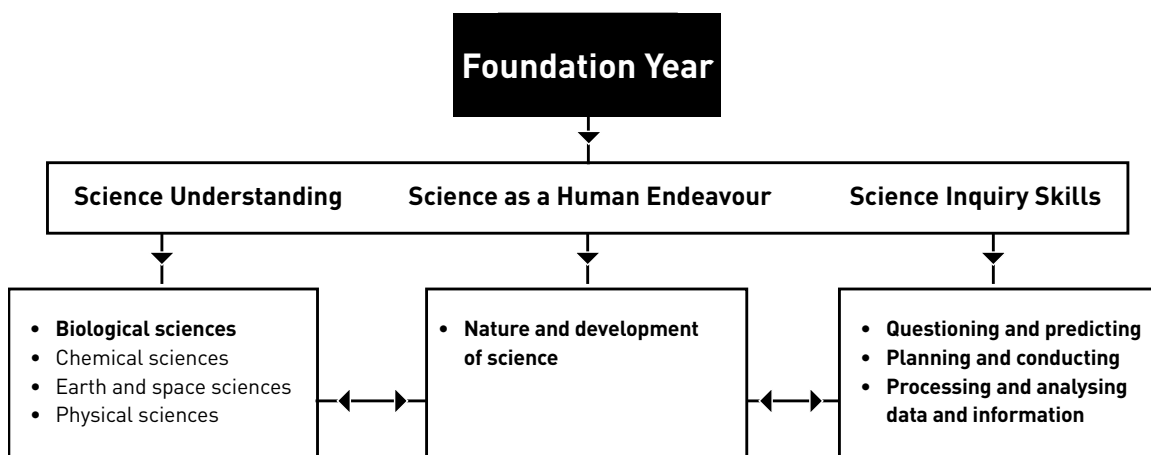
Foundation Year

Science Understanding

Science as a Human Endeavour

Science Inquiry Skills

- Biological sciences
- Chemical sciences
- Earth and space sciences
- Physical sciences

- Nature and development of science

- Questioning and predicting
- Planning and conducting
- Processing and analysing data and information